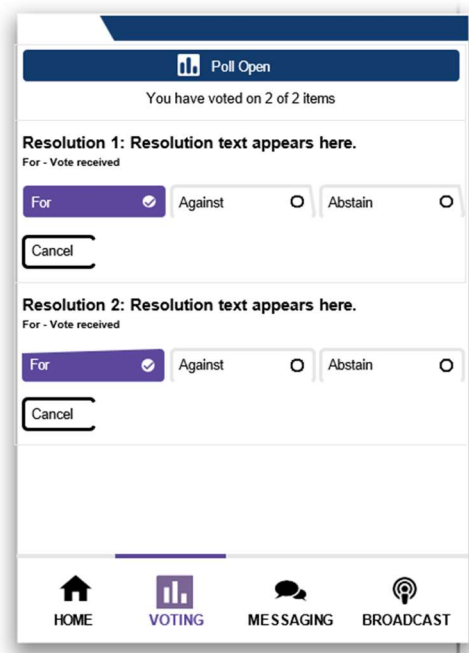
Poll Open

You have voted on 2 of 2 items

Resolution 1: Resolution text appears here.
For - Vote received

For

Against

Abstain

Cancel

Resolution 2: Resolution text appears here.
For - Vote received

For

Against

Abstain

Cancel

HOME

VOTING

MESSAGING

BROADCAST